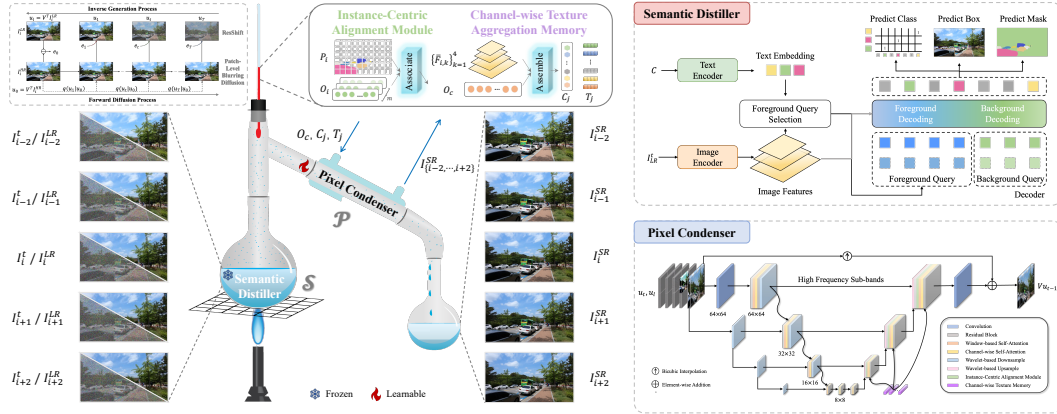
Inverse Generation Process

$\mathbf{x}_1 = \mathbf{y}^{T\otimes\beta}$

$\mathbf{x}_t$

$\mathbf{x}_t$

$\mathbf{x}_T$

ResShift

$\mathbf{e}_0$

$\mathbf{e}_t$

$\mathbf{e}_t$

$\mathbf{e}_T$

Patch-Level Blurring Diffusion

$\mathbf{x}_0 = \mathbf{y}^{T\otimes\beta}$

$q(\mathbf{x}_1|\mathbf{x}_0)$

$q(\mathbf{x}_t|\mathbf{x}_0)$

$q(\mathbf{x}_T|\mathbf{x}_0)$

Forward Diffusion Process

Instance-Centric Alignment Module

Channel-wise Texture Aggregation Memory

$P_i$

$O_i$

Associate

$\{\tilde{F}_{i,k}\}_{k=1}^{4}$

$O_c$

Assemble

$C_j$

$T_j$

$O_c, C_j, T_j$

$I_{\{i-2,\cdots,i+2\}}^{SR}$

Pixel Condenser

$\mathcal{P}$

Semantic Distiller

$\mathcal{S}$

$I_{i-2}^t / I_{i-2}^{LR}$

$I_{i-1}^t / I_{i-1}^{LR}$

$I_i^t / I_i^{LR}$

$I_{i+1}^t / I_{i+1}^{LR}$

$I_{i+2}^t / I_{i+2}^{LR}$

$I_{i-2}^{SR}$

$I_{i-1}^{SR}$

$I_i^{SR}$

$I_{i+1}^{SR}$

$I_{i+2}^{SR}$

Frozen

Learnable

Semantic Distiller

$C$

Text Encoder

Text Embedding

Foreground Query Selection

$I_{LR}^t$

Image Encoder

Image Features

Predict Class

Predict Box

Predict Mask

Foreground Decoding

Background Decoding

Foreground Query

Background Query

Decoder

Pixel Condenser

$u_t, u_l$

64×64

64×64

High Frequency Sub-bands

32×32

16×16

8×8

$\nabla u_{t-1}$

Convolution

Residual Block

Window-based Self-Attention

Channel-wise Self-Attention

Wavelet-based Downsample

Wavelet-based Upsample

Instance-Centric Alignment Module

Channel-wise Texture Memory

Bicubic Interpolation

Element-wise Addition